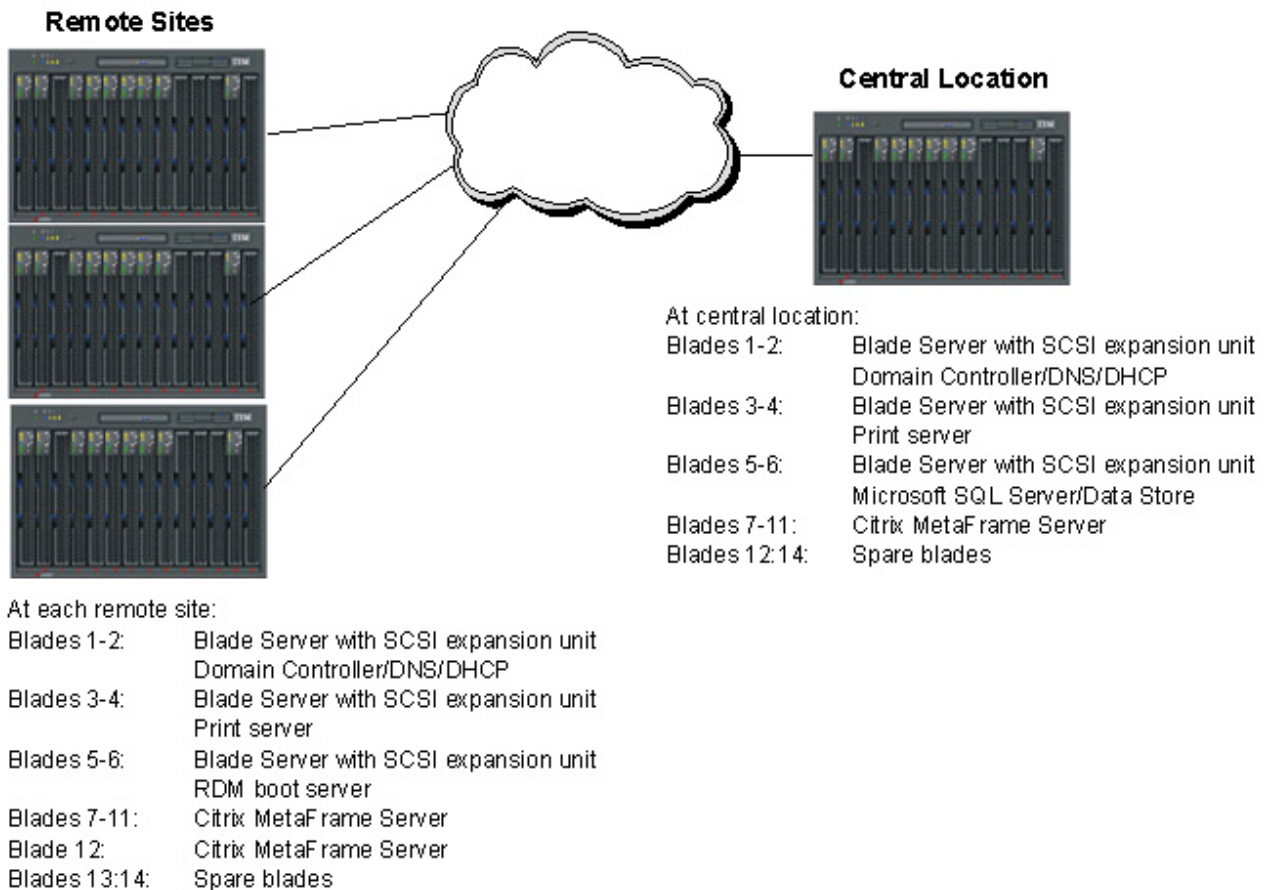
Remote Sites

IBM

IBM

IBM

Central Location

IBM

At central location:

| | |
|---|---|
| Blades 1-2: | Blade Server with SCSI expansion unit Domain Controller/DNS/DHCP |
| Blades 3-4: | Blade Server with SCSI expansion unit Print server |
| Blades 5-6: | Blade Server with SCSI expansion unit Microsoft SQL Server/Data Store |
| Blades 7-11: | Citrix MetaFrame Server |
| Blades 12:14: | Spare blades |

At each remote site:

| | |
|---|---|
| Blades 1-2: | Blade Server with SCSI expansion unit Domain Controller/DNS/DHCP |
| Blades 3-4: | Blade Server with SCSI expansion unit Print server |
| Blades 5-6: | Blade Server with SCSI expansion unit RDM boot server |
| Blades 7-11: | Citrix MetaFrame Server |
| Blade 12: | Citrix MetaFrame Server |
| Blades 13:14: | Spare blades |